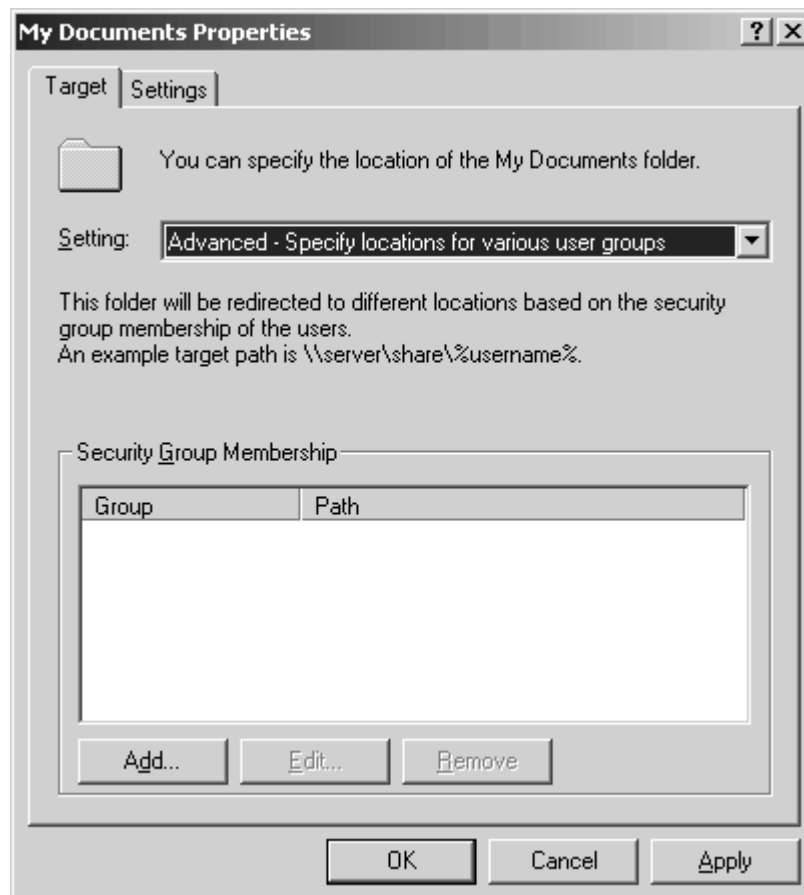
My Documents Properties

?

×

Target

Settings

You can specify the location of the My Documents folder.

Setting:

Advanced - Specify locations for various user groups

This folder will be redirected to different locations based on the security group membership of the users.
An example target path is \\server\share\%username%.

Security Group Membership

| Group | Path |
|---|---|

Add...

Edit...

Remove

OK

Cancel

Apply